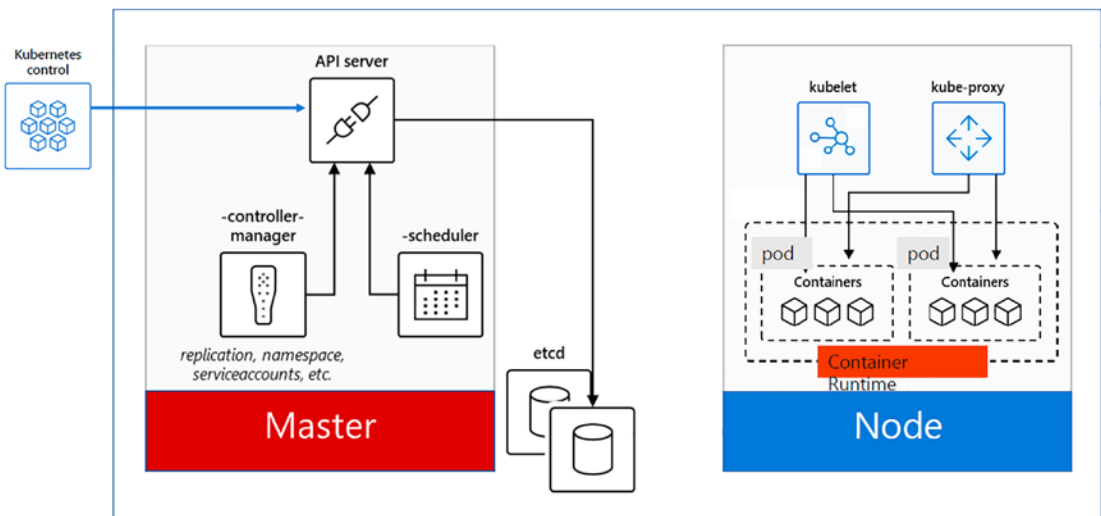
Kubernetes control

API server

-controller-manager

-scheduler

replication, namespace, serviceaccounts, etc.

Master

etcd

kubelet

kube-proxy

pod

Containers

pod

Containers

Container Runtime

Node